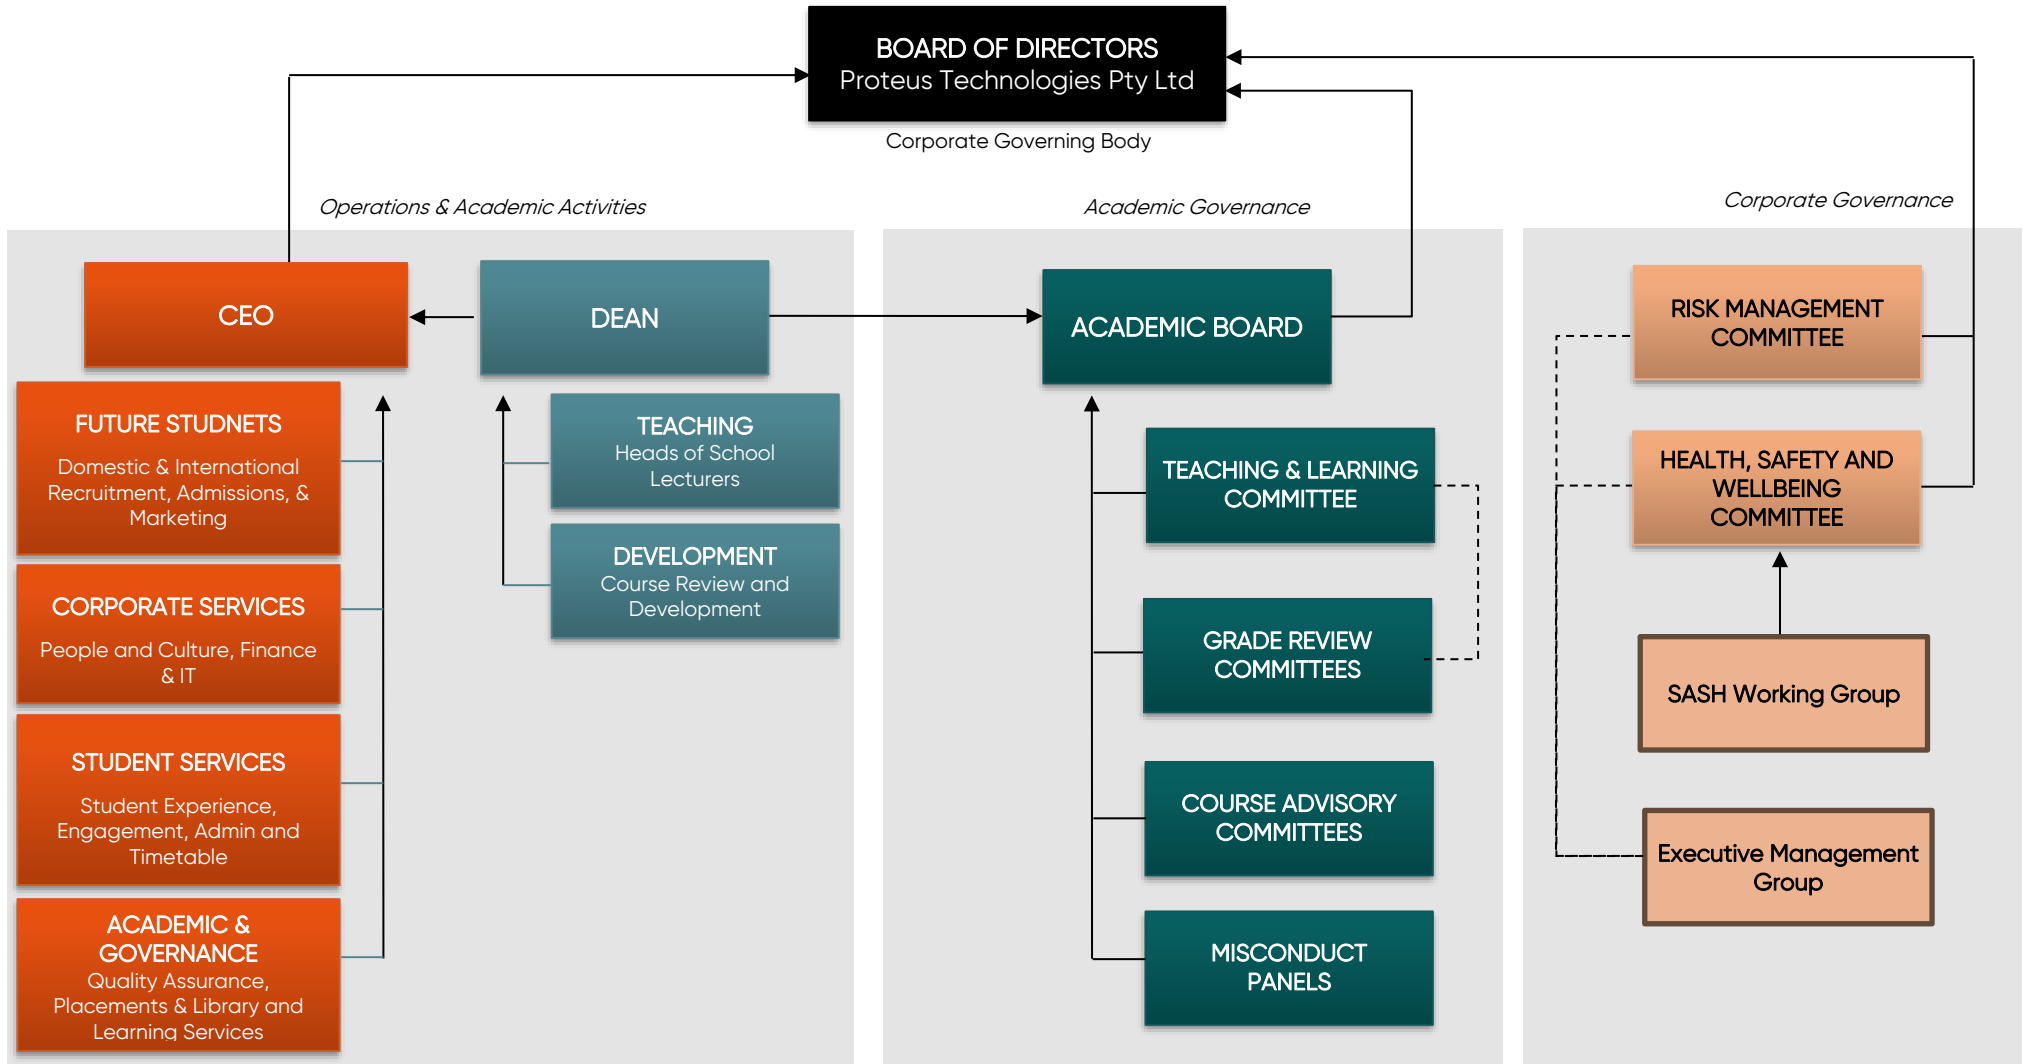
BOARD OF DIRECTORS
Proteus Technologies Pty Ltd

Corporate Governing Body

Operations & Academic Activities

Academic Governance

Corporate Governance

CEO

DEAN

ACADEMIC BOARD

RISK MANAGEMENT COMMITTEE

FUTURE STUDNETS
Domestic & International Recruitment, Admissions, & Marketing

TEACHING
Heads of School
Lecturers

TEACHING & LEARNING COMMITTEE

HEALTH, SAFETY AND WELLBEING COMMITTEE

CORPORATE SERVICES
People and Culture, Finance & IT

DEVELOPMENT
Course Review and Development

GRADE REVIEW COMMITTEES

SASH Working Group

STUDENT SERVICES
Student Experience, Engagement, Admin and Timetable

COURSE ADVISORY COMMITTEES

Executive Management Group

ACADEMIC & GOVERNANCE
Quality Assurance, Placements & Library and Learning Services

MISCONDUCT PANELS